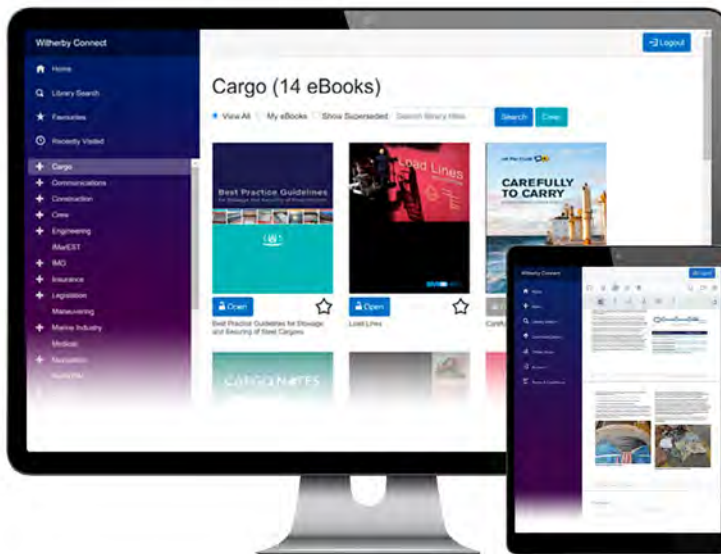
Witherby Connect

Logout

Home
Library Search
Favourites
Recently Visited
Cargo
Communications
Construction
Crew
Engineering
IMarEST
IMO
Insurance
Legislation
Manoeuvring
Marine Industry
Medical
Navigation
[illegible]

Cargo (14 eBooks)

View All
My eBooks
Show Superseded
Search library titles
Search
Clear

Best Practice Guidelines
for Storage and Securing of Steel Cargoes

Load Lines

CAREFULLY TO CARRY

Open
Best Practice Guidelines for Storage and Securing of Steel Cargoes

Open
Load Lines

CARGONOTES

Witherby Connect
Logout
Home
Library Search
Favourites
Recently Visited
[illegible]
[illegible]
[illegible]
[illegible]